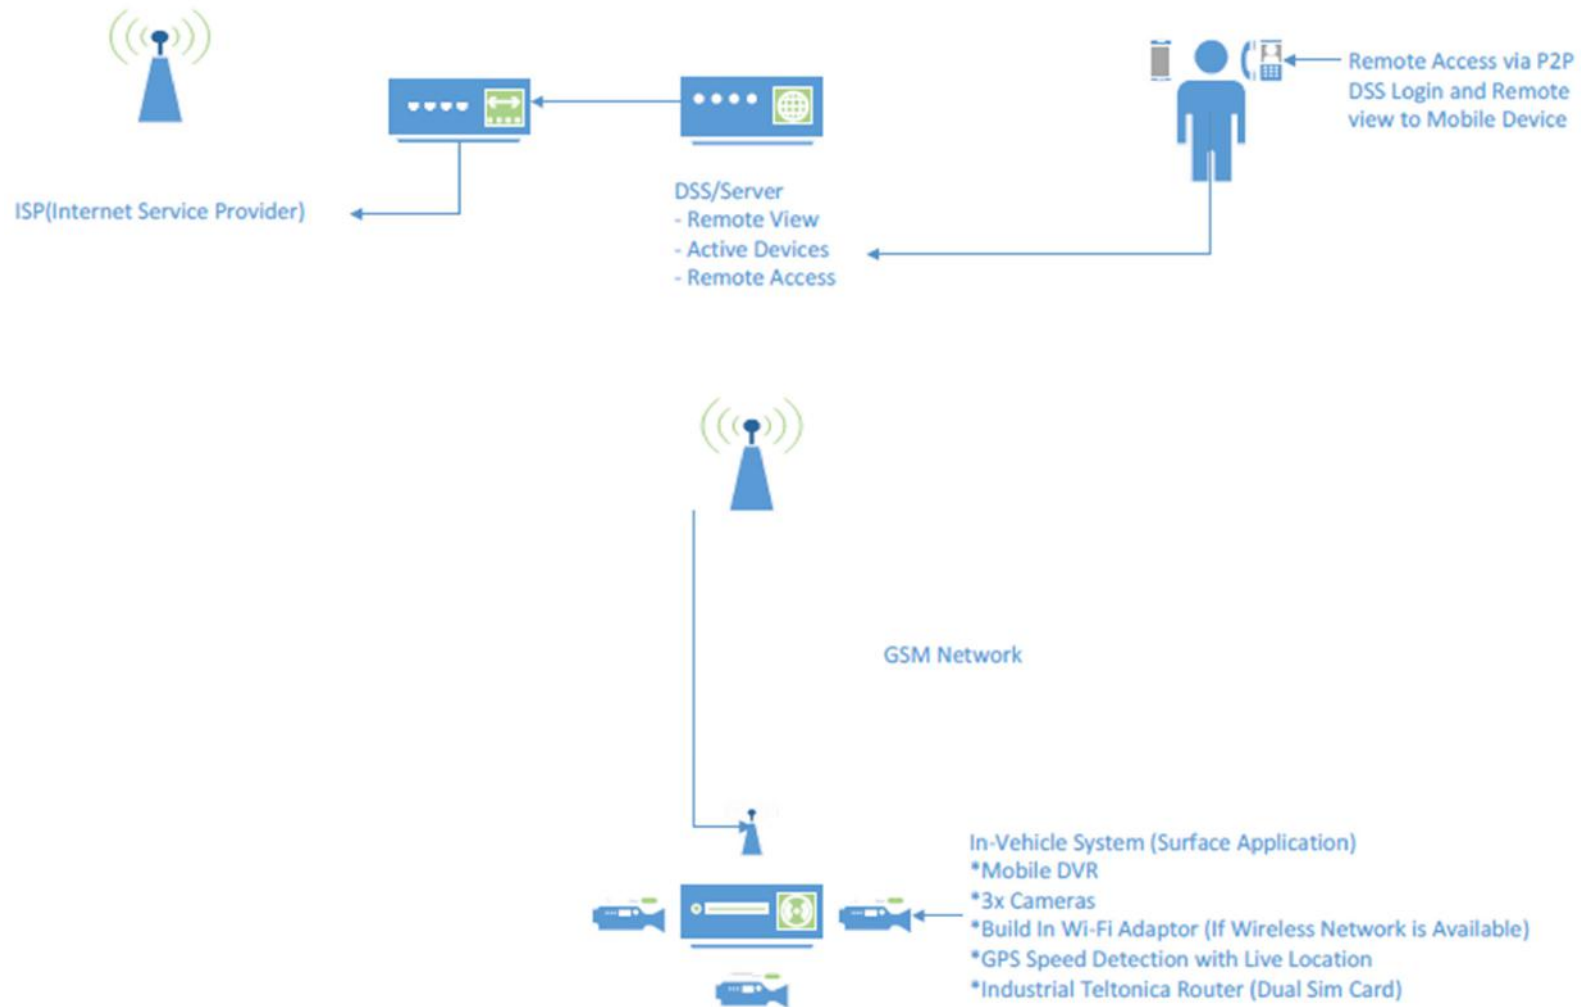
Remote Access via P2P DSS Login and Remote view to Mobile Device

ISP(Internet Service Provider)

DSS/Server
- Remote View
- Active Devices
- Remote Access

GSM Network

In-Vehicle System (Surface Application)
*Mobile DVR
*3x Cameras
*Build In Wi-Fi Adaptor (If Wireless Network is Available)
*GPS Speed Detection with Live Location
*Industrial Teltonica Router (Dual Sim Card)